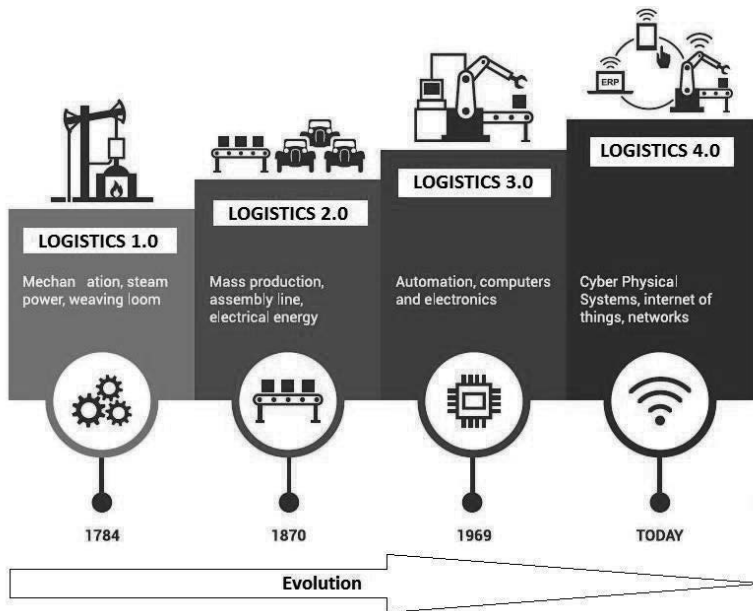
ERP

LOGISTICS 1.0

Mechan ation, steam power, weaving loom

LOGISTICS 2.0

Mass production, assembly line, electrical energy

LOGISTICS 3.0

Automation, computers and electronics

LOGISTICS 4.0

Cyber Physical Systems, internet of things, networks

1784

1870

1969

TODAY

Evolution